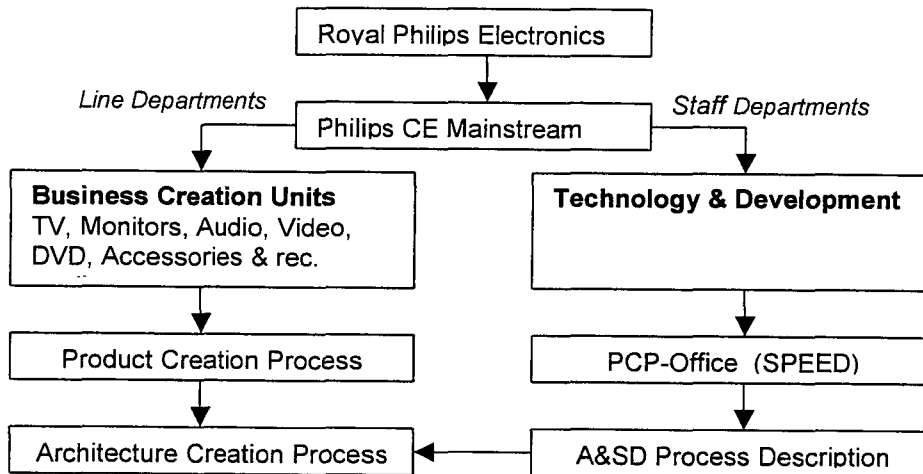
Royal Philips Electronics

Line Departments

Staff Departments

Philips CE Mainstream

**Business Creation Units**
TV, Monitors, Audio, Video, DVD, Accessories & rec.

**Technology & Development**

Product Creation Process

PCP-Office (SPEED)

Architecture Creation Process

A&SD Process Description